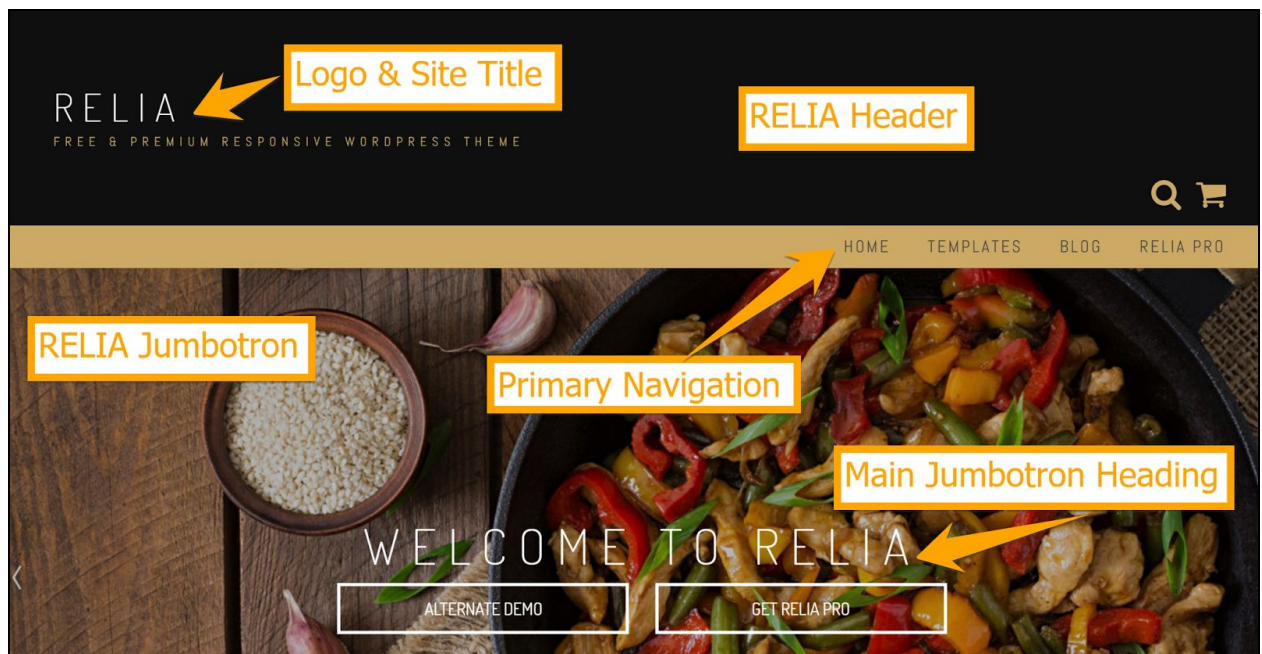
RELIA
FREE & PREMIUM RESPONSIVE WORDPRESS THEME

Logo & Site Title

RELIA Header

HOME TEMPLATES BLOG RELIA PRO

RELIA Jumbotron

Primary Navigation

Main Jumbotron Heading

WELCOME TO RELIA

ALTERNATE DEMO

GET RELIA PRO